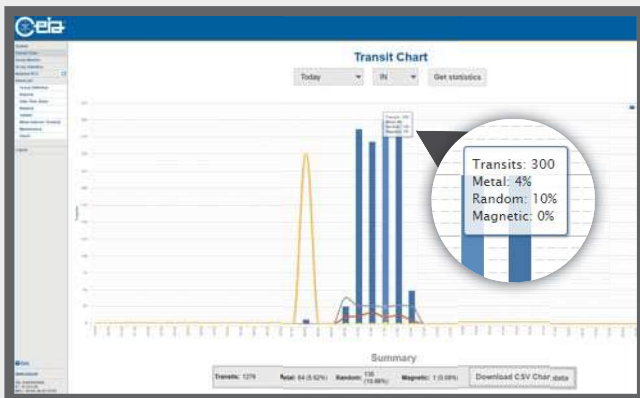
Transit Chart

Today

IN

Get statistics

Transits: 300
Metal: 4%
Random: 10%
Magnetic: 0%

Summary

Transits: 1274

Metal: 64 (5.02%)

Random: 136 (10.68%)

Magnetic: 1 (0.08%)

Download CSV Chart data